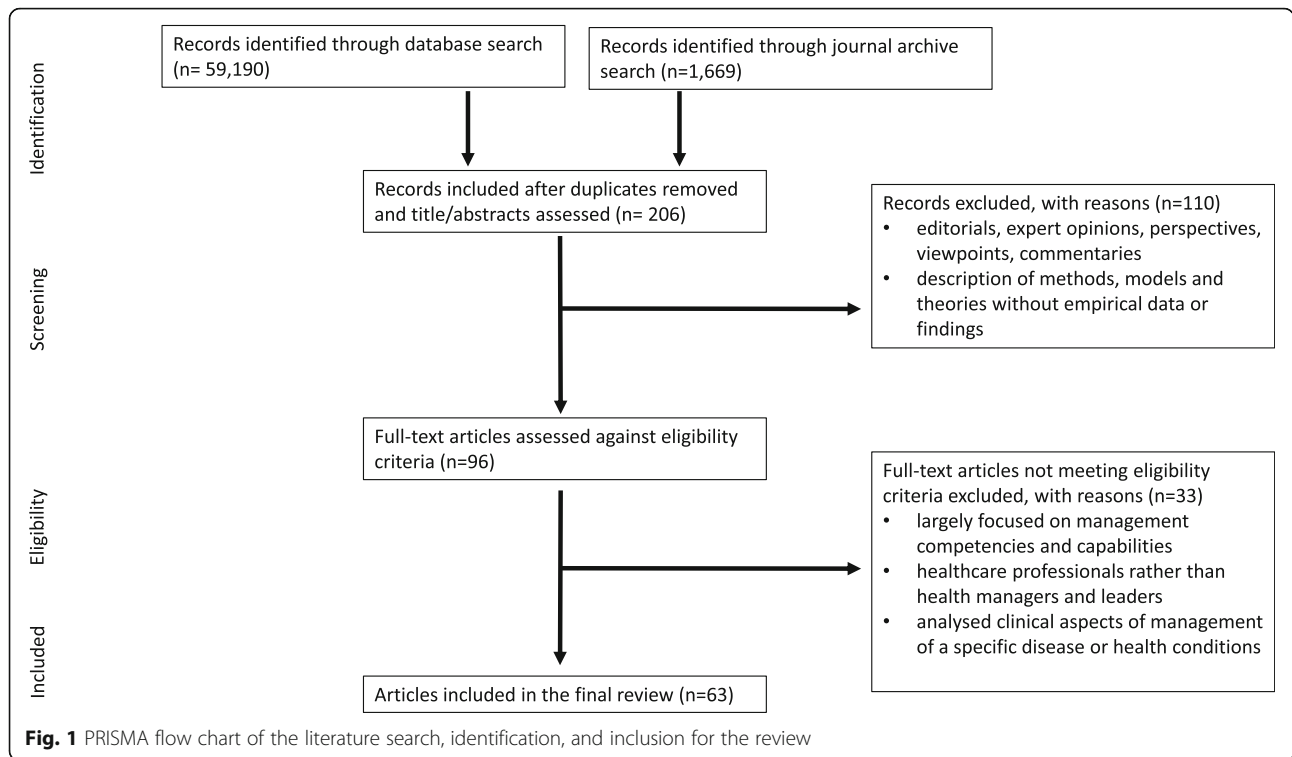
Identification

Records identified through database search (n= 59,190)

Records identified through journal archive search (n=1,669)

Screening

Records included after duplicates removed and title/abstracts assessed (n= 206)

Records excluded, with reasons (n=110)
• editorials, expert opinions, perspectives, viewpoints, commentaries
• description of methods, models and theories without empirical data or findings

Eligibility

Full-text articles assessed against eligibility criteria (n=96)

Full-text articles not meeting eligibility criteria excluded, with reasons (n=33)
• largely focused on management competencies and capabilities
• healthcare professionals rather than health managers and leaders
• analysed clinical aspects of management of a specific disease or health conditions

Included

Articles included in the final review (n=63)

**Fig. 1** PRISMA flow chart of the literature search, identification, and inclusion for the review